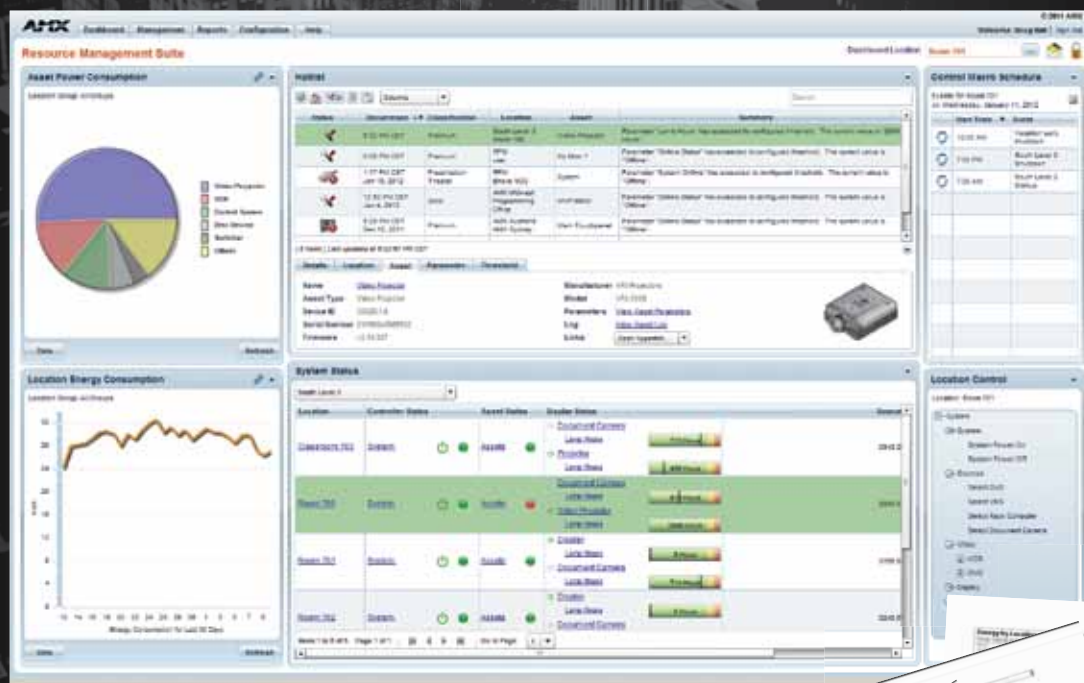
AMX Dashboard Management Reports Configuration Help

Resource Management Suite

Dashboard Location

Asset Power Consumption

Video Projector
VCR
Control System
Disc Device
Switcher
Others

Hotlist

Status | Occurrence | Classification | Location | Asset | Summary

Platinum

Details | Location | Asset | Parameters | Thresholds

Name Video Projector
Asset Type Video Projector
Device ID
Serial Number
Firmware

Manufacturer
Model
Parameters
Log
Links

Control Macro Schedule

Start Time | Event

12:00 AM
7:00 PM
7:00 AM

Location Energy Consumption

Energy Consumption for Last 30 Days

System Status

Location | Controller Status | Asset Status | Device Status

Document Camera
Lamp Hours
Projector
Lamp Hours

Location Control

System
System Power On
System Power Off
Sources
Video
VCR
DVD
Display

Data
Refresh